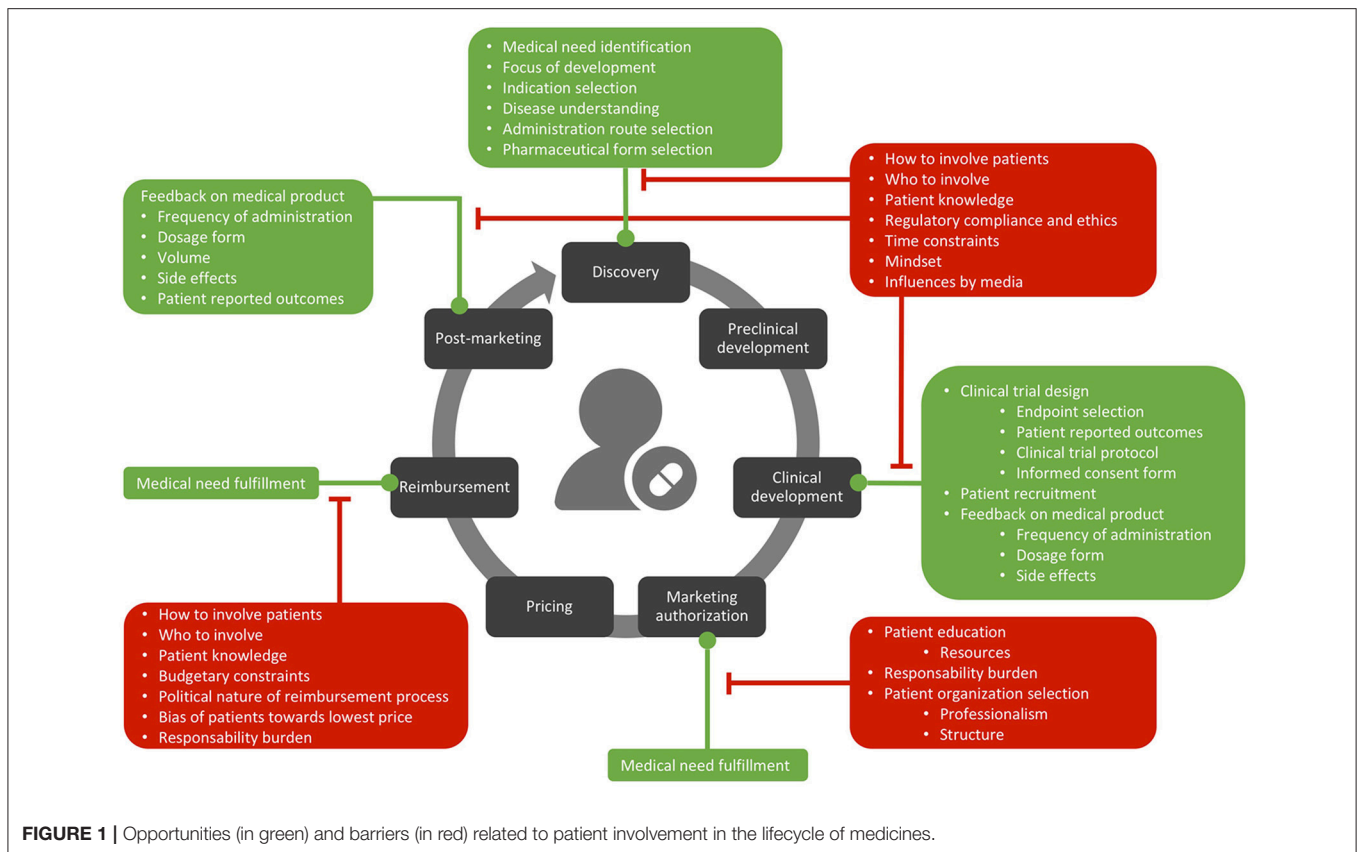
• Medical need identification
• Focus of development
• Indication selection
• Disease understanding
• Administration route selection
• Pharmaceutical form selection

• How to involve patients
• Who to involve
• Patient knowledge
• Regulatory compliance and ethics
• Time constraints
• Mindset
• Influences by media

Feedback on medical product
• Frequency of administration
• Dosage form
• Volume
• Side effects
• Patient reported outcomes

Discovery

Preclinical development

Post-marketing

• Clinical trial design
• Endpoint selection
• Patient reported outcomes
• Clinical trial protocol
• Informed consent form
• Patient recruitment
• Feedback on medical product
• Frequency of administration
• Dosage form
• Side effects

Medical need fulfillment

Reimbursement

Clinical development

Pricing

Marketing authorization

• How to involve patients
• Who to involve
• Patient knowledge
• Budgetary constraints
• Political nature of reimbursement process
• Bias of patients towards lowest price
• Responsability burden

• Patient education
• Resources
• Responsability burden
• Patient organization selection
• Professionalism
• Structure

Medical need fulfillment

FIGURE 1 | Opportunities (in green) and barriers (in red) related to patient involvement in the lifecycle of medicines.